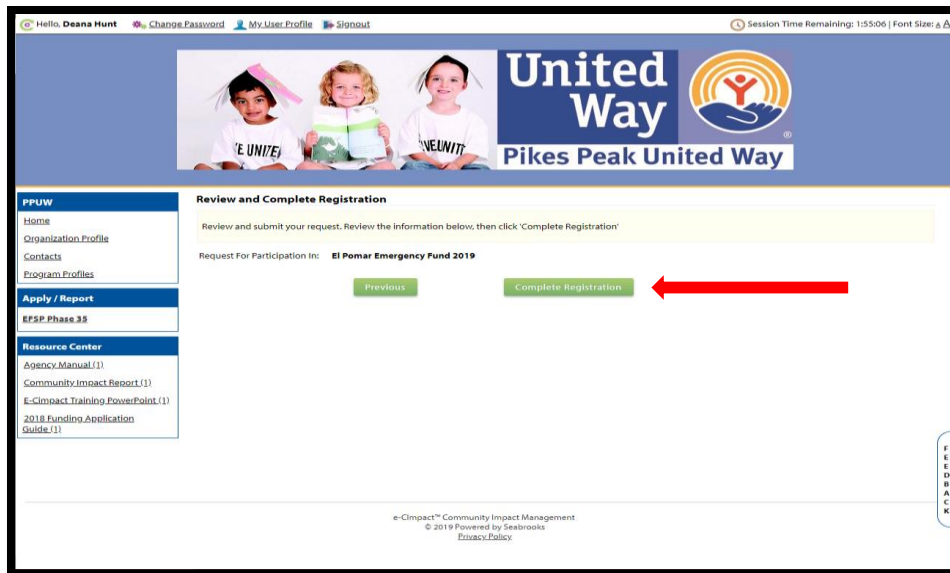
Hello, Deana Hunt  Change Password  My User Profile  Signout

Session Time Remaining: 1:55:06 | Font Size: A A

E UNITE  NEUNITE

United Way
Pikes Peak United Way

PPUW
Home
Organization Profile
Contacts
Program Profiles

Apply / Report
EFSP Phase 35

Resource Center
Agency Manual (1)
Community Impact Report (1)
E-CImpact Training PowerPoint (1)
2018 Funding Application Guide (1)

Review and Complete Registration

Review and submit your request. Review the information below, then click 'Complete Registration'

Request For Participation In: El Pomar Emergency Fund 2019

Previous  Complete Registration

FEEDBACK

e-CImpact™ Community Impact Management
© 2019 Powered by Seabrooks
Privacy Policy